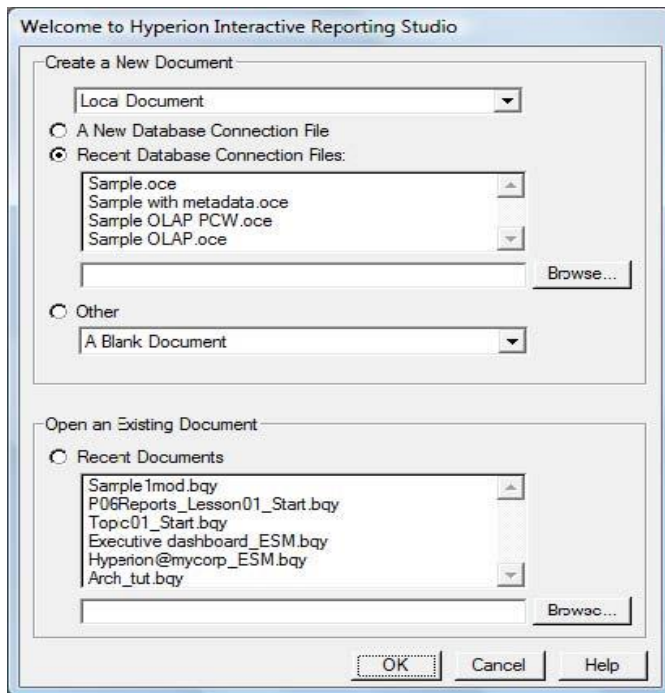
Welcome to Hyperion Interactive Reporting Studio

Create a New Document

Local Document

A New Database Connection File

Recent Database Connection Files:

Sample.oce
Sample with metadata.oce
Sample OLAP PCW.oce
Sample OLAP.oce

Browse...

Other

A Blank Document

Open an Existing Document

Recent Documents

Sample1mod.bqy
P06Reports_Lesson01_Start.bqy
Topic01_Start.bqy
Executive dashboard_ESM.bqy
Hyperion@mycorp_ESM.bqy
Arch_tut.bqy

Browse...

OK
Cancel
Help